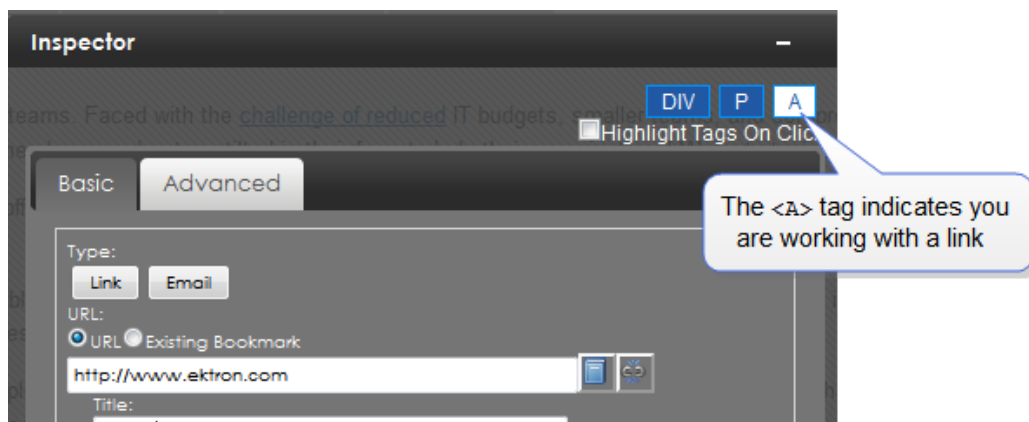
Inspector

teams. Faced with the challenge of reduced IT budgets, smaller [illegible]

DIV P A

Highlight Tags On Clic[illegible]

Basic Advanced

The <A> tag indicates you are working with a link

Type:

Link Email

URL:

URL Existing Bookmark

http://www.ektron.com

Title: